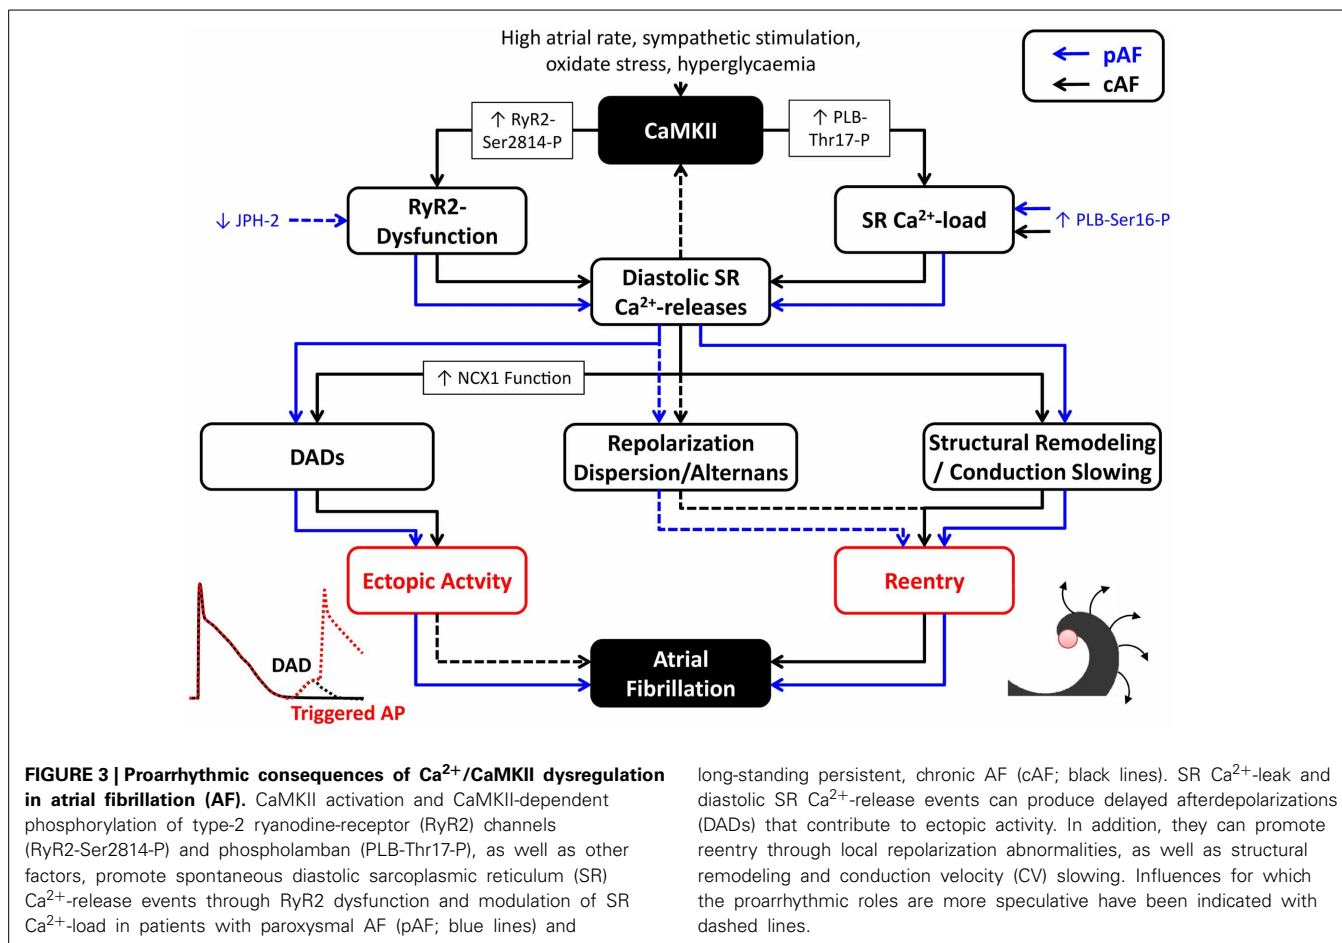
High atrial rate, sympathetic stimulation, oxidate stress, hyperglycaemia

pAF
cAF

↑ RyR2-Ser2814-P

CaMKII

↑ PLB-Thr17-P

↓ JPH-2

RyR2-Dysfunction

SR $Ca^{2+}$-load

↑ PLB-Ser16-P

Diastolic SR $Ca^{2+}$-releases

↑ NCX1 Function

DADs

Repolarization Dispersion/Alternans

Structural Remodeling / Conduction Slowing

Ectopic Actvity

Reentry

DAD

Triggered AP

Atrial Fibrillation

**FIGURE 3 | Proarrhythmic consequences of $Ca^{2+}$/CaMKII dysregulation in atrial fibrillation (AF).** CaMKII activation and CaMKII-dependent phosphorylation of type-2 ryanodine-receptor (RyR2) channels (RyR2-Ser2814-P) and phospholamban (PLB-Thr17-P), as well as other factors, promote spontaneous diastolic sarcoplasmic reticulum (SR) $Ca^{2+}$-release events through RyR2 dysfunction and modulation of SR $Ca^{2+}$-load in patients with paroxysmal AF (pAF; blue lines) and long-standing persistent, chronic AF (cAF; black lines). SR $Ca^{2+}$-leak and diastolic SR $Ca^{2+}$-release events can produce delayed afterdepolarizations (DADs) that contribute to ectopic activity. In addition, they can promote reentry through local repolarization abnormalities, as well as structural remodeling and conduction velocity (CV) slowing. Influences for which the proarrhythmic roles are more speculative have been indicated with dashed lines.